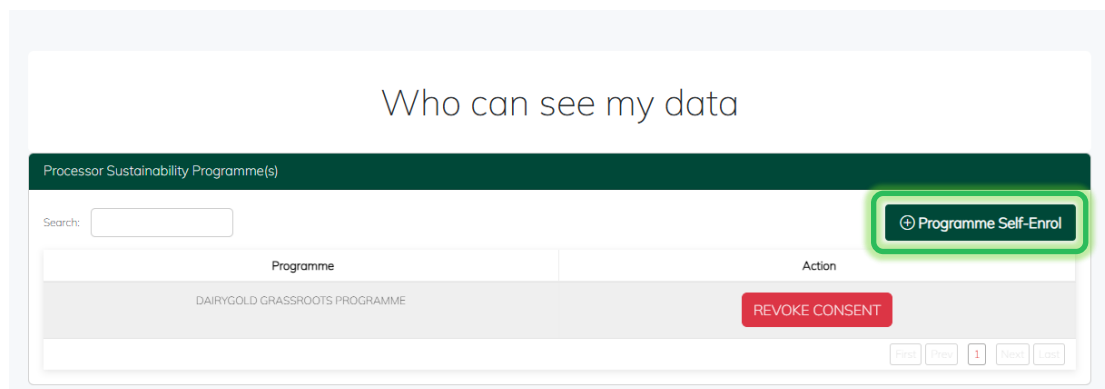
Who can see my data

Processor Sustainability Programme(s)

Search:

⊕ Programme Self-Enrol

| Programme | Action |
|---|---|
| DAIRYGOLD GRASSROOTS PROGRAMME | REVOKE CONSENT |

First Prev 1 Next Last